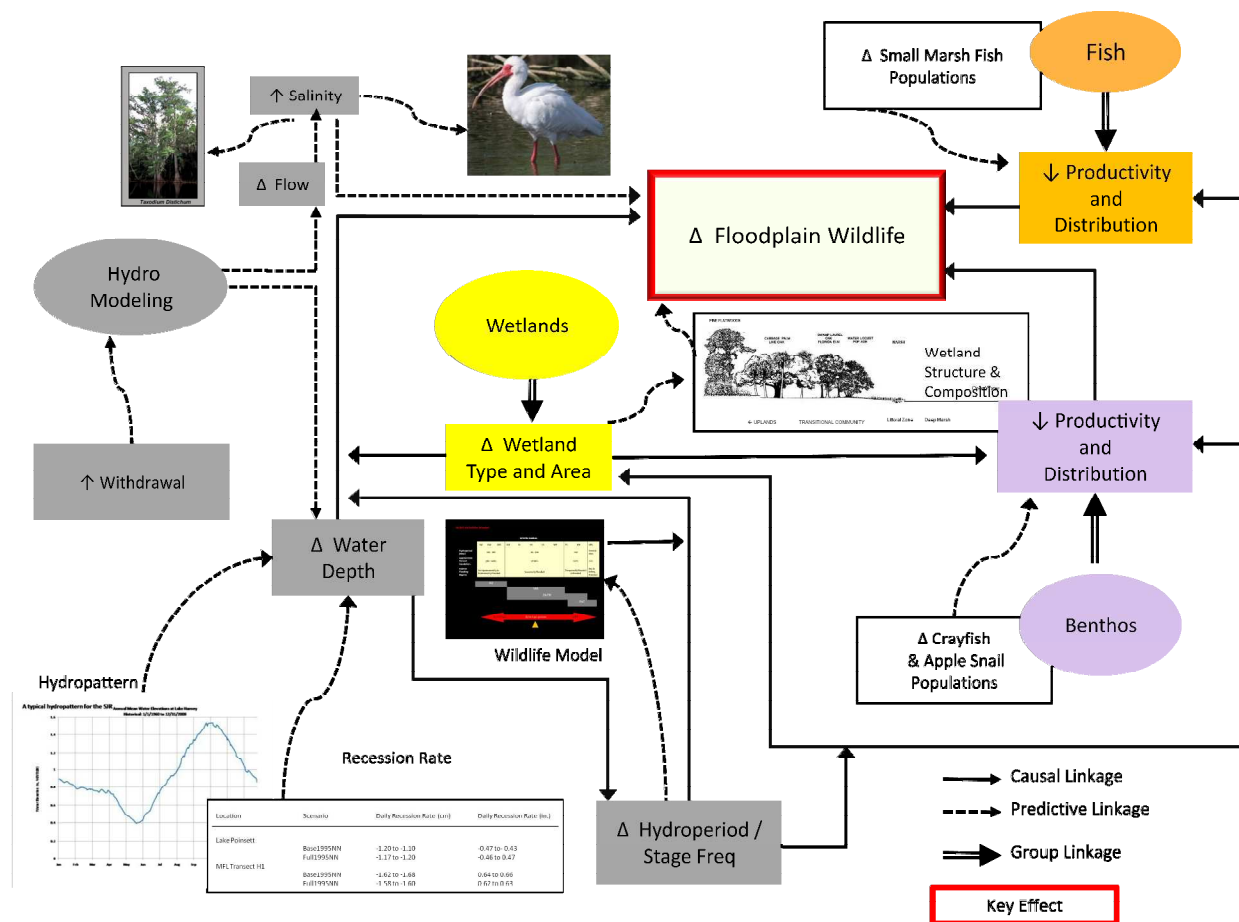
Δ Small Marsh Fish Populations

Fish

↑ Salinity

Taxodium Distichum

Δ Flow

↓ Productivity and Distribution

Δ Floodplain Wildlife

Hydro Modeling

Wetlands

Wetland Structure & Composition

UPLANDS

TRANSITIONAL COMMUNITY

Littoral Zone

Deep Marsh

Δ Wetland Type and Area

↓ Productivity and Distribution

↑ Withdrawal

Δ Water Depth

Wildlife Model

Δ Crayfish & Apple Snail Populations

Benthos

Hydropattern

A typical hydropattern for the SJR

Recession Rate

| Location | Scenario | Daily Recession Rate (cm) | Daily Recession Rate (in.) |
|---|---|---|---|
| Lake Poinsett | | | |
| | Base1995NN | -1.20 to -1.10 | -0.47 to -0.43 |
| | Full1995NN | -1.17 to -1.20 | -0.46 to 0.47 |
| MFL Transect H1 | | | |
| | Base1995NN | -1.62 to -1.68 | 0.64 to 0.66 |
| | Full1995NN | -1.58 to -1.60 | 0.62 to 0.63 |

Δ Hydroperiod / Stage Freq

Causal Linkage

Predictive Linkage

Group Linkage

Key Effect